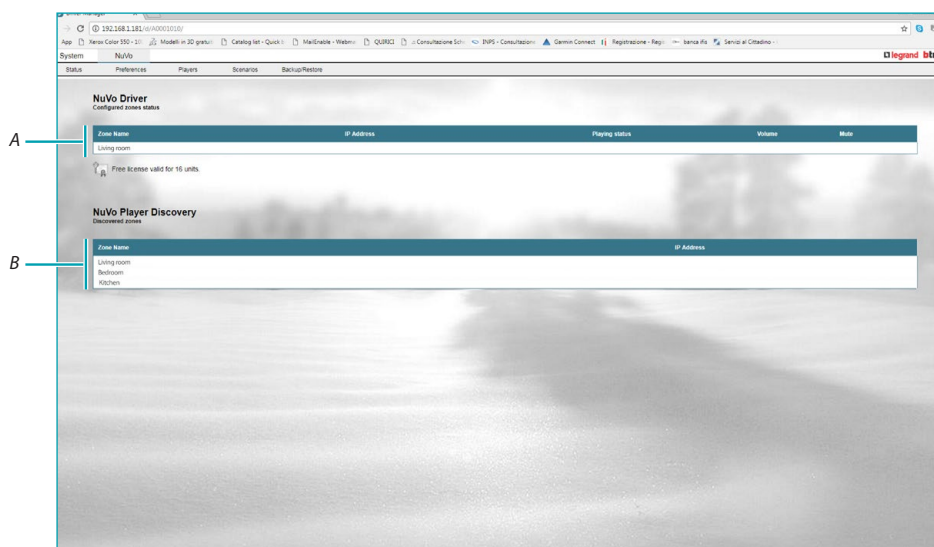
Driver Manager

192.168.1.181/dr/A0001016/

App Xerox Color 550 - 5 Modelli in 3D gratuiti Catalog list - Quick Mail Enable - Webmail QUIRICI Consultazione Sch INPS - Consultazione Garmin Connect Registrazione - Regi banca ifis Servizi al Cittadino -

System NuVo

legrand bti

Status Preferences Players Scenarios Backup/Restore

NuVo Driver
Configured zones status

| Zone Name | IP Address | Playing status | Volume | Mute |
|---|---|---|---|---|
| Living room | | | | |

Free license valid for 16 units.

NuVo Player Discovery
Discovered zones

| Zone Name | IP Address |
|---|---|
| Living room | |
| Bedroom | |
| Kitchen | |

A

B